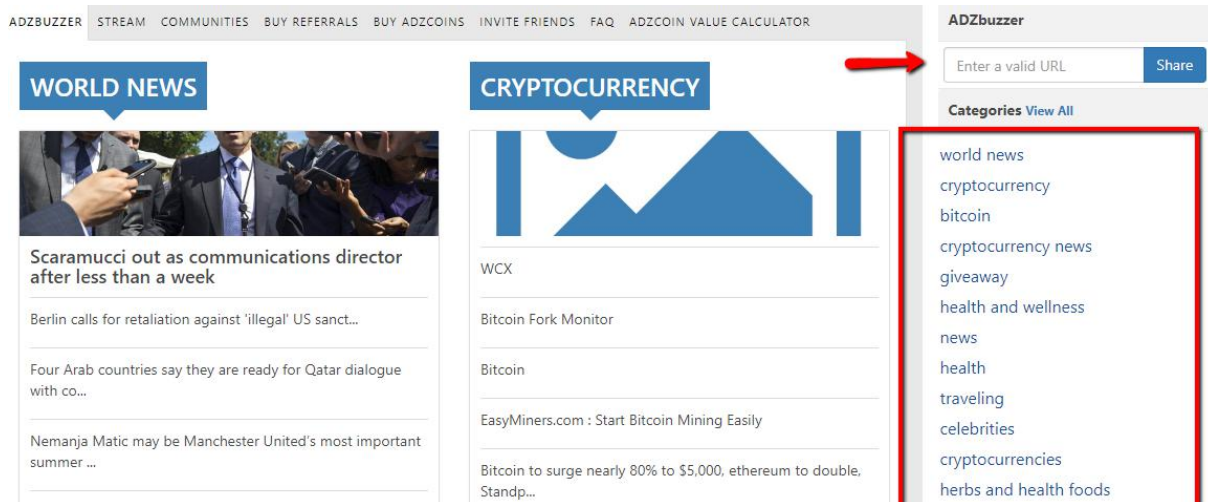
ADZBUZZER STREAM COMMUNITIES BUY REFERRALS BUY ADZCOINS INVITE FRIENDS FAQ ADZCOIN VALUE CALCULATOR

WORLD NEWS

Scaramucci out as communications director after less than a week

Berlin calls for retaliation against 'illegal' US sanct...

Four Arab countries say they are ready for Qatar dialogue with co...

Nemanja Matic may be Manchester United's most important summer ...

CRYPTOCURRENCY

WCX

Bitcoin Fork Monitor

Bitcoin

EasyMiners.com : Start Bitcoin Mining Easily

Bitcoin to surge nearly 80% to $5,000, ethereum to double, Standp...

ADZbuzzer

Enter a valid URL

Share

Categories View All

world news
cryptocurrency
bitcoin
cryptocurrency news
giveaway
health and wellness
news
health
traveling
celebrities
cryptocurrencies
herbs and health foods